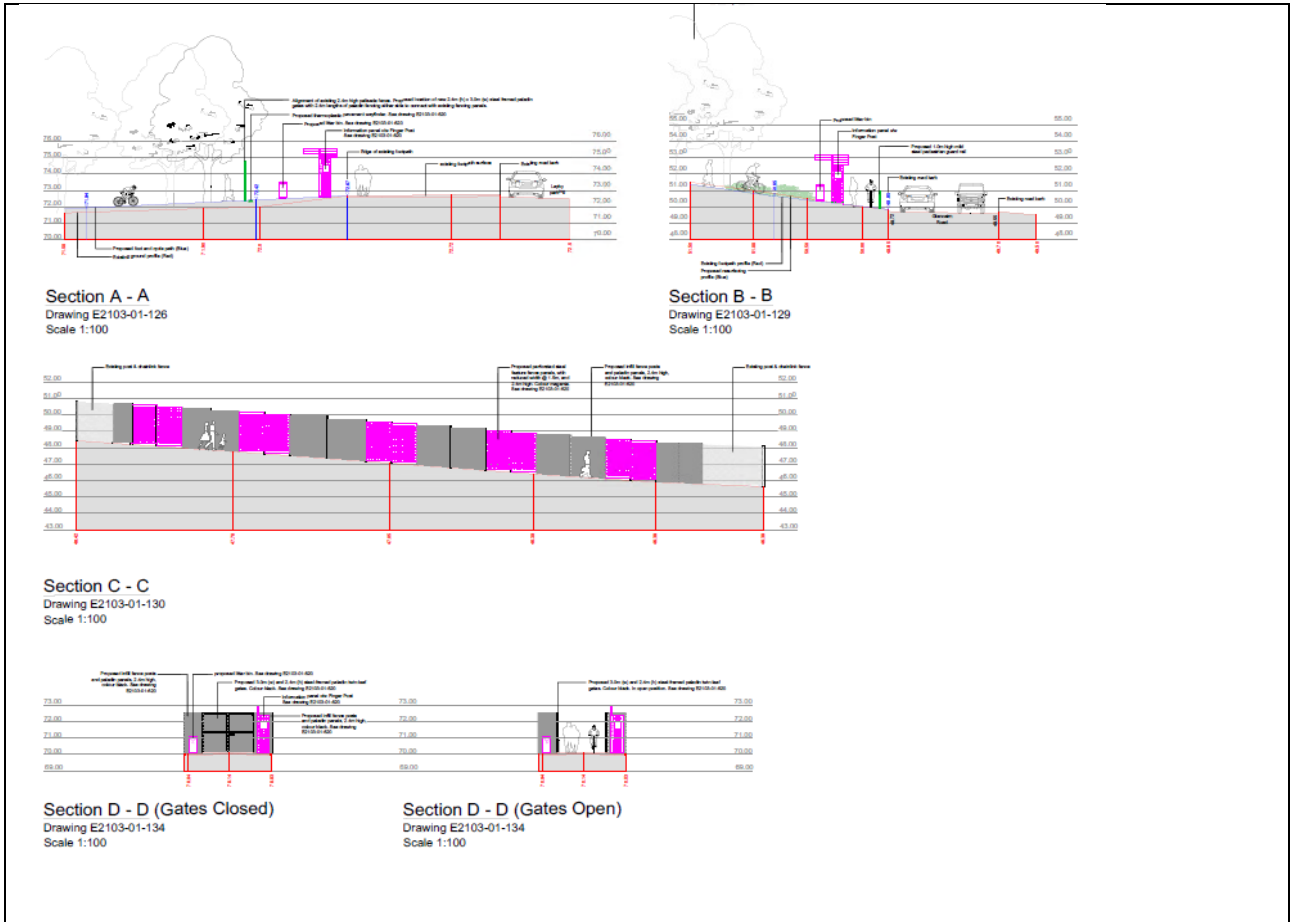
Section A - A
Drawing E2103-01-126
Scale 1:100

76.00
75.00
74.00
73.00
72.00
71.00
70.00

Alignment of existing 2.4m high palisade fence. Proposed location of new 2.4m (h) x 5.0m (w) steel framed palisade gates with 2.4m lengths of palisade fencing either side to connect with existing fencing panels.
Proposed thermoplastic pavement wayfinder. See drawing E2103-01-620
Proposed litter bin. See drawing E2103-01-620
Information panel c/w Finger Post. See drawing E2103-01-620
Edge of existing footpath
existing footpath surface
Existing road kerb
Layby parking
Proposed foot and cycle path (Blue)
Existing ground profile (Red)

Section B - B
Drawing E2103-01-129
Scale 1:100

55.00
54.00
53.00
52.00
51.00
50.00
49.00
48.00

Proposed litter bin
Information panel c/w Finger Post
Proposed 1.0m high mild steel pedestrian guard rail
Existing road kerb
Existing road kerb
Glenwater Road
Existing footpath profile (Red)
Proposed resurfacing profile (Blue)

Section C - C
Drawing E2103-01-130
Scale 1:100

52.00
51.00
50.00
49.00
48.00
47.00
46.00
45.00
44.00
43.00

Existing post & chainlink fence
Proposed perforated steel feature fence panels, with natural width @ 1.8m, and 2.4m high. Colour magenta. See drawing E2103-01-620
Proposed infill fence posts and palisade panels, 2.4m high, colour black. See drawing E2103-01-620
Existing post & chainlink fence

Section D - D (Gates Closed)
Drawing E2103-01-134
Scale 1:100

Proposed infill fence posts and palisade panels, 2.4m high, colour black. See drawing E2103-01-620
proposed litter bin. See drawing E2103-01-620
Proposed 5.0m (w) and 2.4m (h) steel framed palisade twin-leaf gates. Colour black. See drawing E2103-01-620
Information panel c/w Finger Post. See drawing E2103-01-620
Proposed infill fence posts and palisade panels, 2.4m high, colour black. See drawing E2103-01-620

73.00
72.00
71.00
70.00
69.00

Section D - D (Gates Open)
Drawing E2103-01-134
Scale 1:100

Proposed 5.0m (w) and 2.4m (h) steel framed palisade twin-leaf gates. Colour black. In open position. See drawing E2103-01-620

73.00
72.00
71.00
70.00
69.00